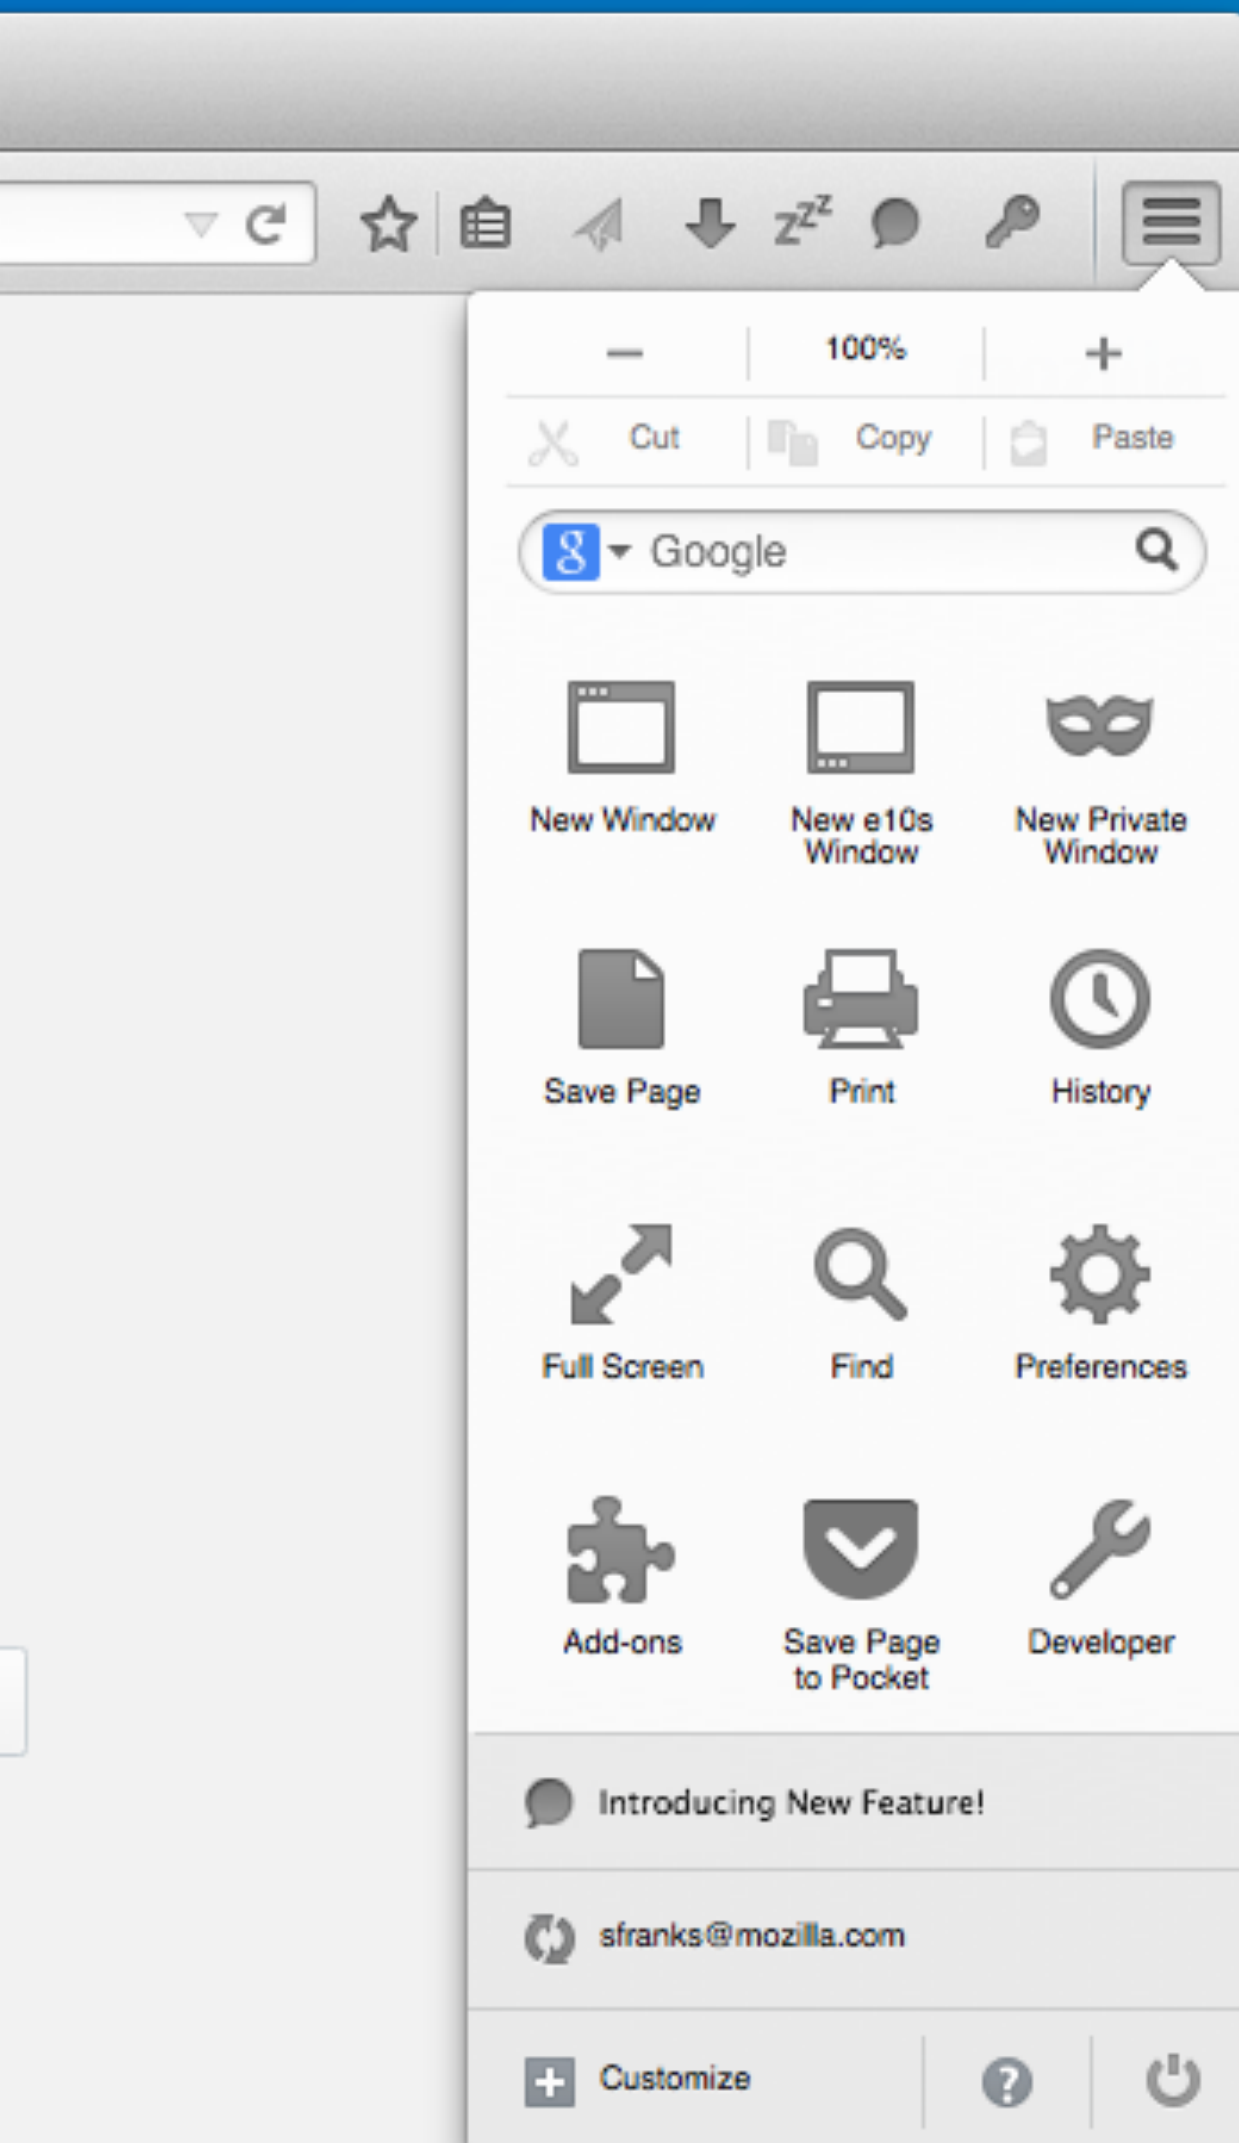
zzz

— 100% +

Cut Copy Paste

Google

New Window

New e10s Window

New Private Window

Save Page

Print

History

Full Screen

Find

Preferences

Add-ons

Save Page to Pocket

Developer

Introducing New Feature!

sfranks@mozilla.com

Customize